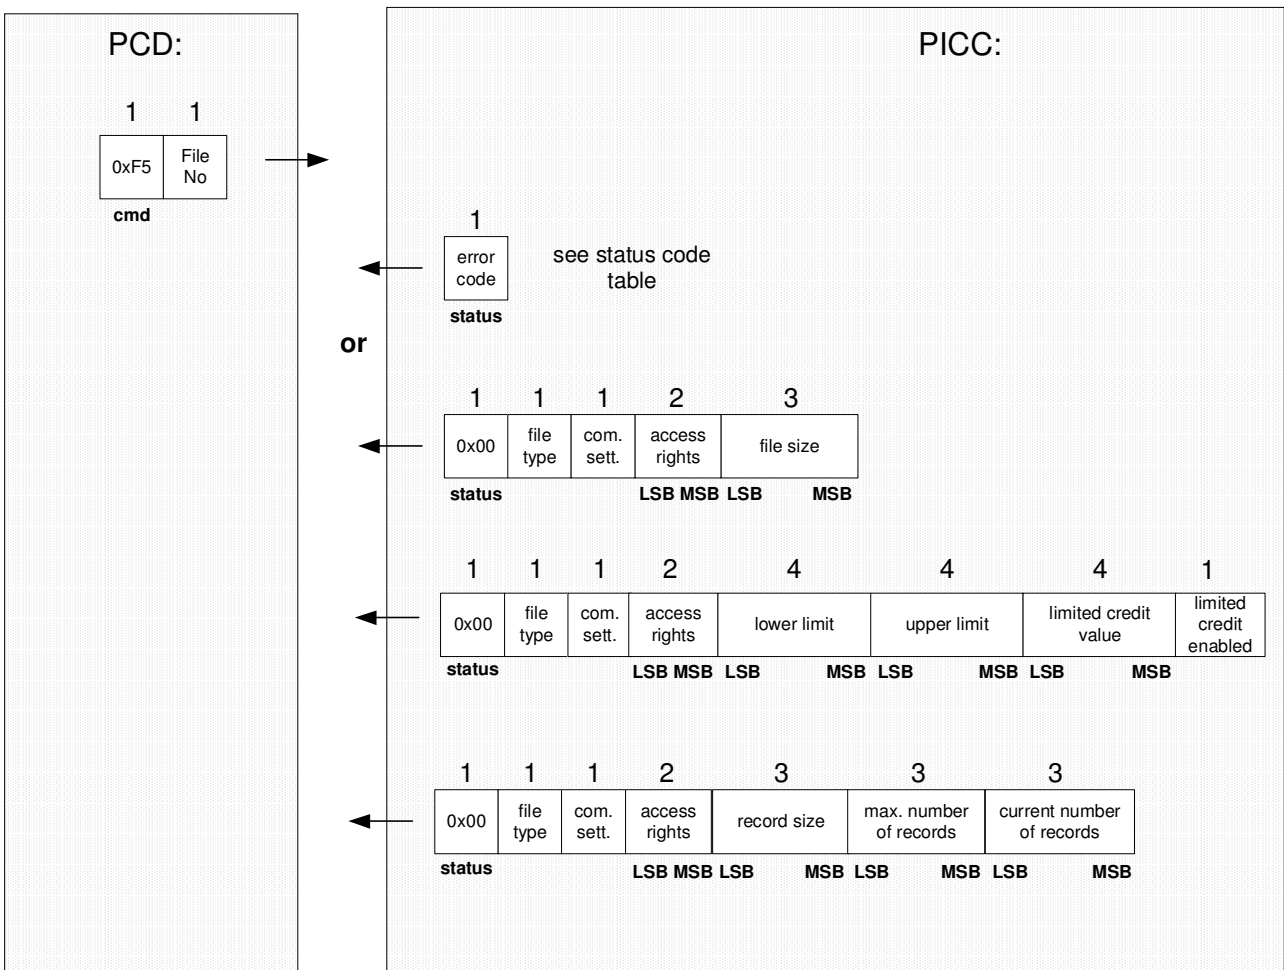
PCD:

1 1

| 0xF5 | File No |
|---|---|

cmd

PICC:

1

| error code |
|---|

see status code table

status

or

| 1 | 1 | 1 | 2 | 3 |
|---|---|---|---|---|
| 0x00 | file type | com. sett. | access rights | file size |

status LSB MSB LSB MSB

| 1 | 1 | 1 | 2 | 4 | 4 | 4 | 1 |
|---|---|---|---|---|---|---|---|
| 0x00 | file type | com. sett. | access rights | lower limit | upper limit | limited credit value | limited credit enabled |

status LSB MSB LSB MSB LSB MSB LSB MSB

| 1 | 1 | 1 | 2 | 3 | 3 | 3 |
|---|---|---|---|---|---|---|
| 0x00 | file type | com. sett. | access rights | record size | max. number of records | current number of records |

status LSB MSB LSB MSB LSB MSB LSB MSB